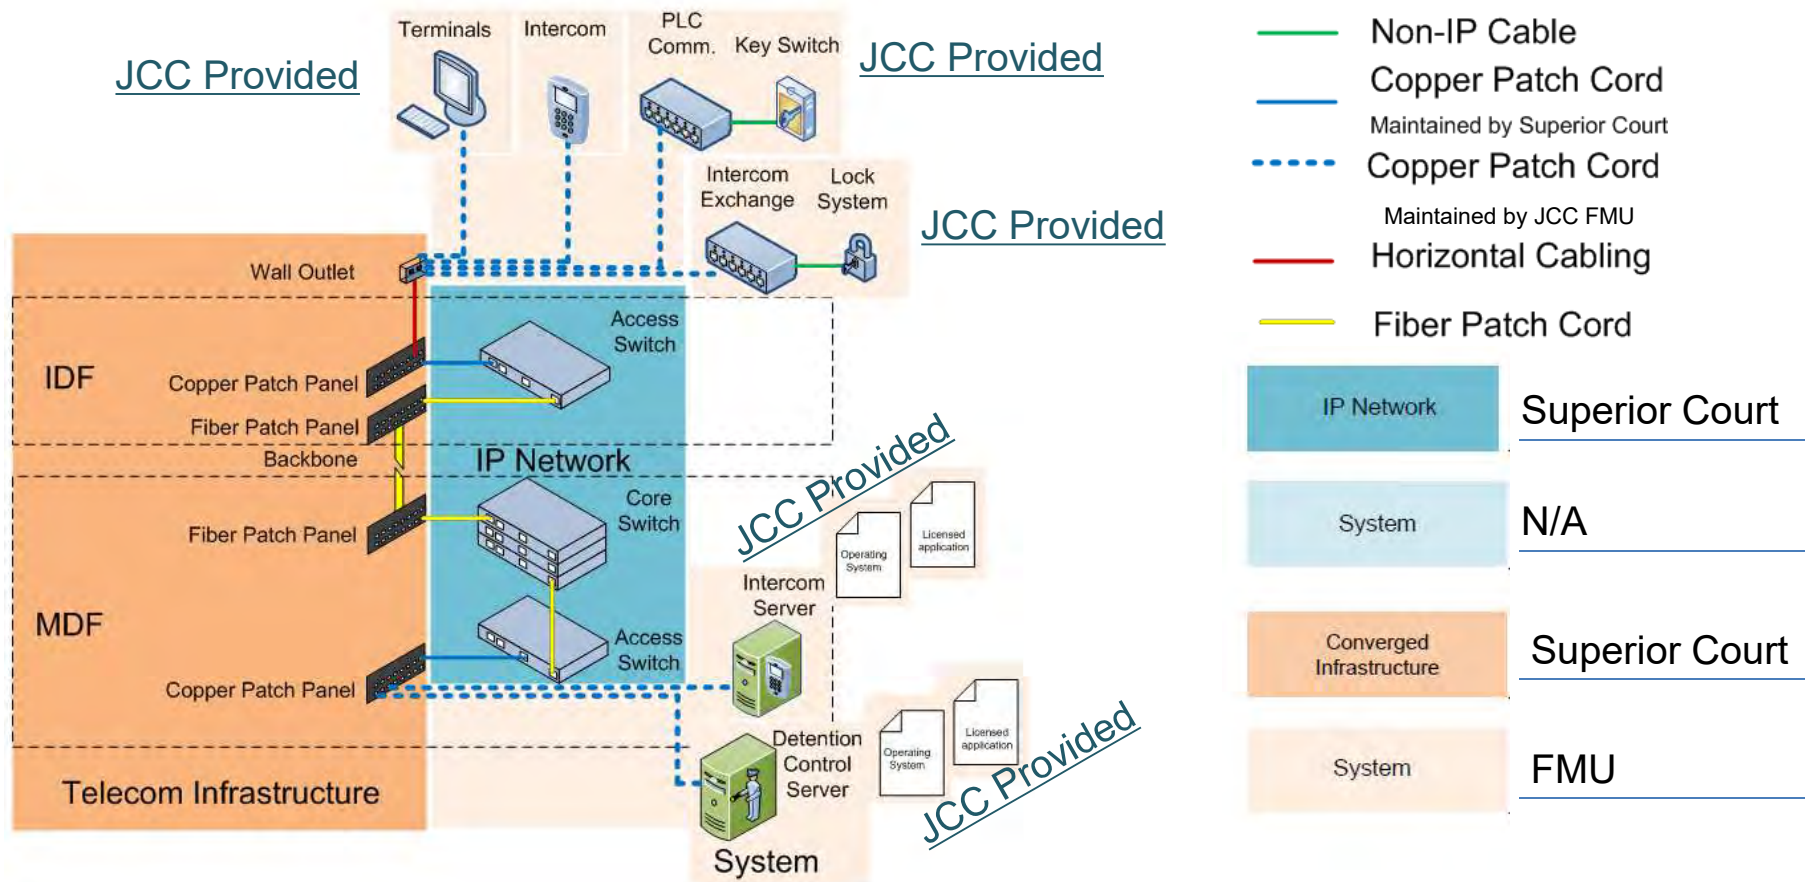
JCC Provided

Terminals

Intercom

PLC Comm.

Key Switch

JCC Provided

Intercom Exchange

Lock System

JCC Provided

Wall Outlet

IDF

Copper Patch Panel

Fiber Patch Panel

Backbone

Access Switch

IP Network

Core Switch

Fiber Patch Panel

MDF

Copper Patch Panel

Access Switch

JCC Provided

Operating System

Licensed application

Intercom Server

Detention Control Server

Operating System

Licensed application

JCC Provided

Telecom Infrastructure

System

Non-IP Cable

Copper Patch Cord

Maintained by Superior Court

Copper Patch Cord

Maintained by JCC FMU

Horizontal Cabling

Fiber Patch Cord

IP Network

Superior Court

System

N/A

Converged Infrastructure

Superior Court

System

FMU